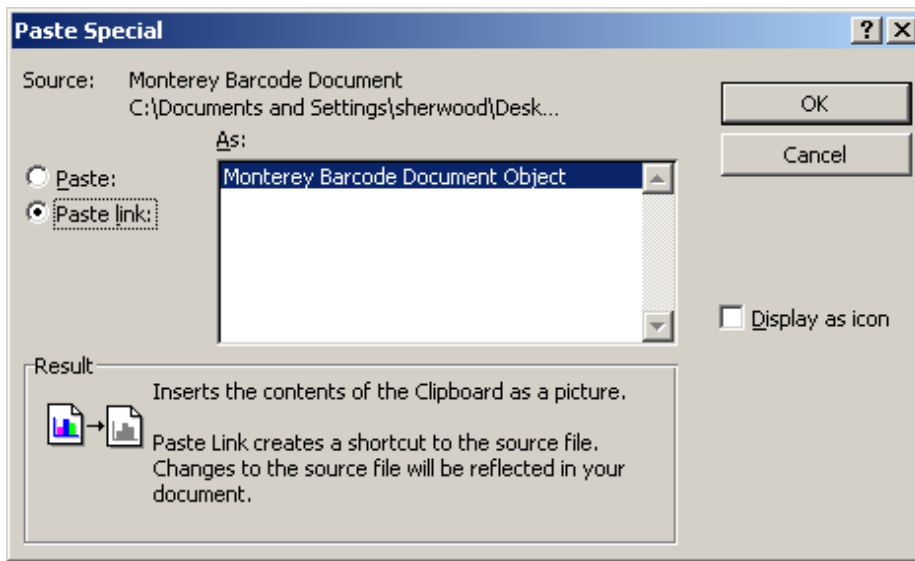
Paste Special

?

X

Source: Monterey Barcode Document
C:\Documents and Settings\sherwood\Desk...

As:

Paste:

Paste link:

Monterey Barcode Document Object

OK

Cancel

Display as icon

Result

Inserts the contents of the Clipboard as a picture.

Paste Link creates a shortcut to the source file. Changes to the source file will be reflected in your document.